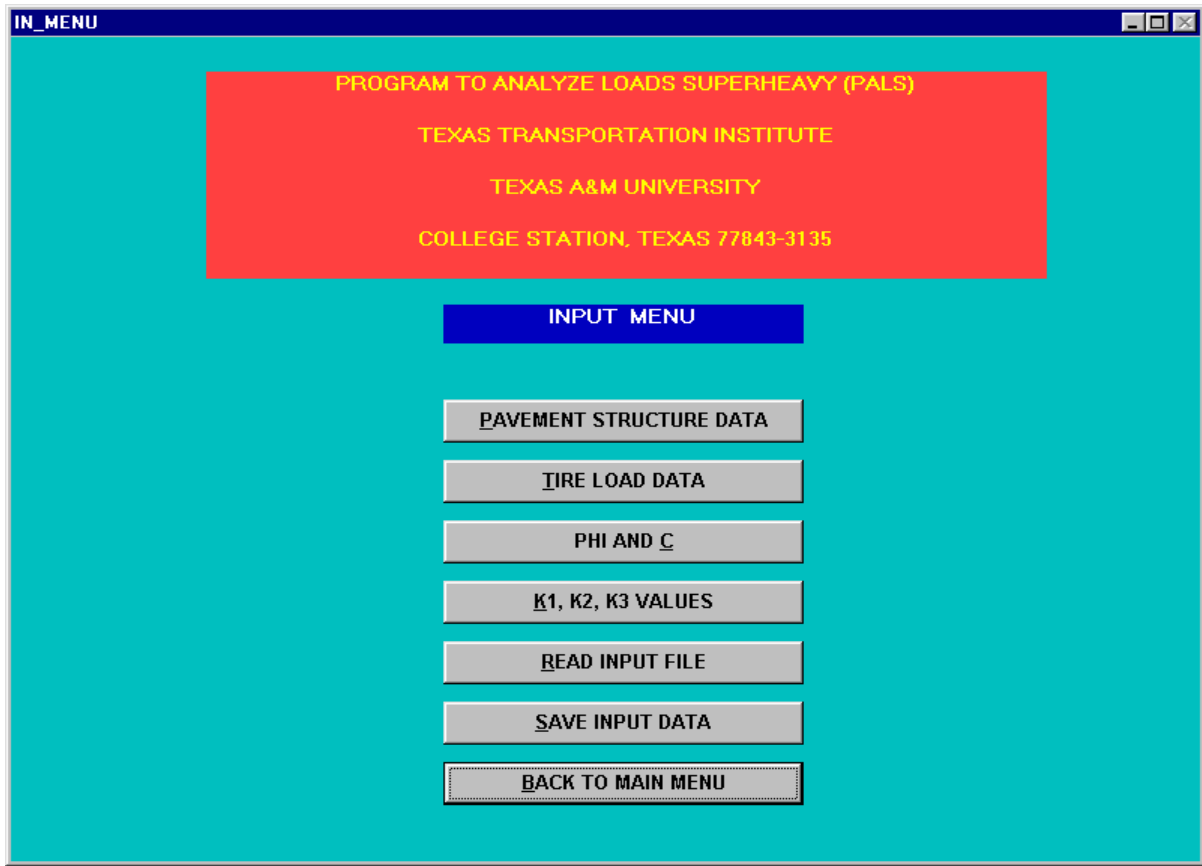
IN_MENU

PROGRAM TO ANALYZE LOADS SUPERHEAVY (PALS)

TEXAS TRANSPORTATION INSTITUTE

TEXAS A&M UNIVERSITY

COLLEGE STATION, TEXAS 77843-3135

INPUT MENU

PAVEMENT STRUCTURE DATA

TIRE LOAD DATA

PHI AND C

K1, K2, K3 VALUES

READ INPUT FILE

SAVE INPUT DATA

BACK TO MAIN MENU